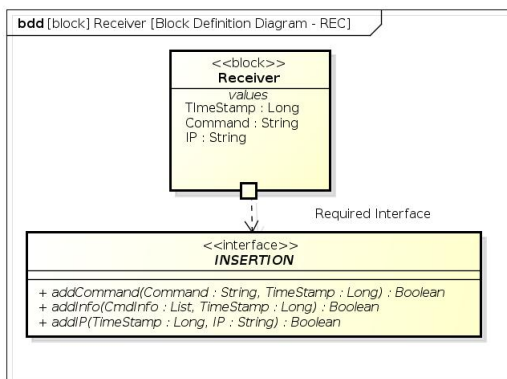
bdd [block] Receiver [Block Definition Diagram - REC]

<<block>>
Receiver
values
TImeStamp : Long
Command : String
IP : String

Required Interface

<<interface>>
INSERTION

+ addCommand(Command : String, TimeStamp : Long) : Boolean
+ addInfo(CmdInfo : List, TimeStamp : Long) : Boolean
+ addIP(TimeStamp : Long, IP : String) : Boolean